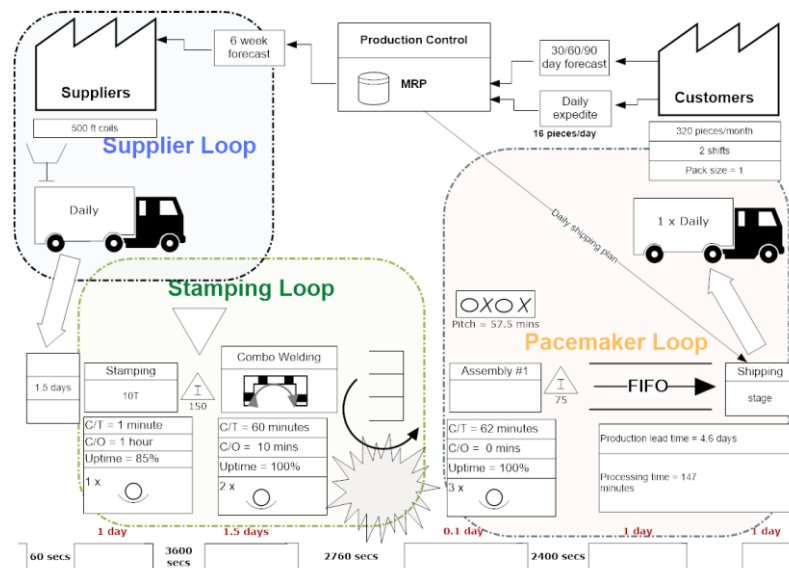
Suppliers

6 week forecast

Production Control

MRP

30/60/90 day forecast

Customers

Daily expedite

16 pieces/day

500 ft coils

Supplier Loop

320 pieces/month

2 shifts

Pack size = 1

Daily

Daily shipping plan

1 x Daily

Stamping Loop

OXOX

Pitch = 57.5 mins

Pacemaker Loop

1.5 days

Stamping

10T

150

Combo Welding

Assembly #1

75

FIFO

Shipping

stage

C/T = 1 minute

C/O = 1 hour

Uptime = 85%

1 x

C/T = 60 minutes

C/O = 10 mins

Uptime = 100%

2 x

C/T = 62 minutes

C/O = 0 mins

Uptime = 100%

3 x

Production lead time = 4.6 days

Processing time = 147 minutes

1 day

1.5 days

0.1 day

1 day

1 day

60 secs

3600 secs

2760 secs

2400 secs